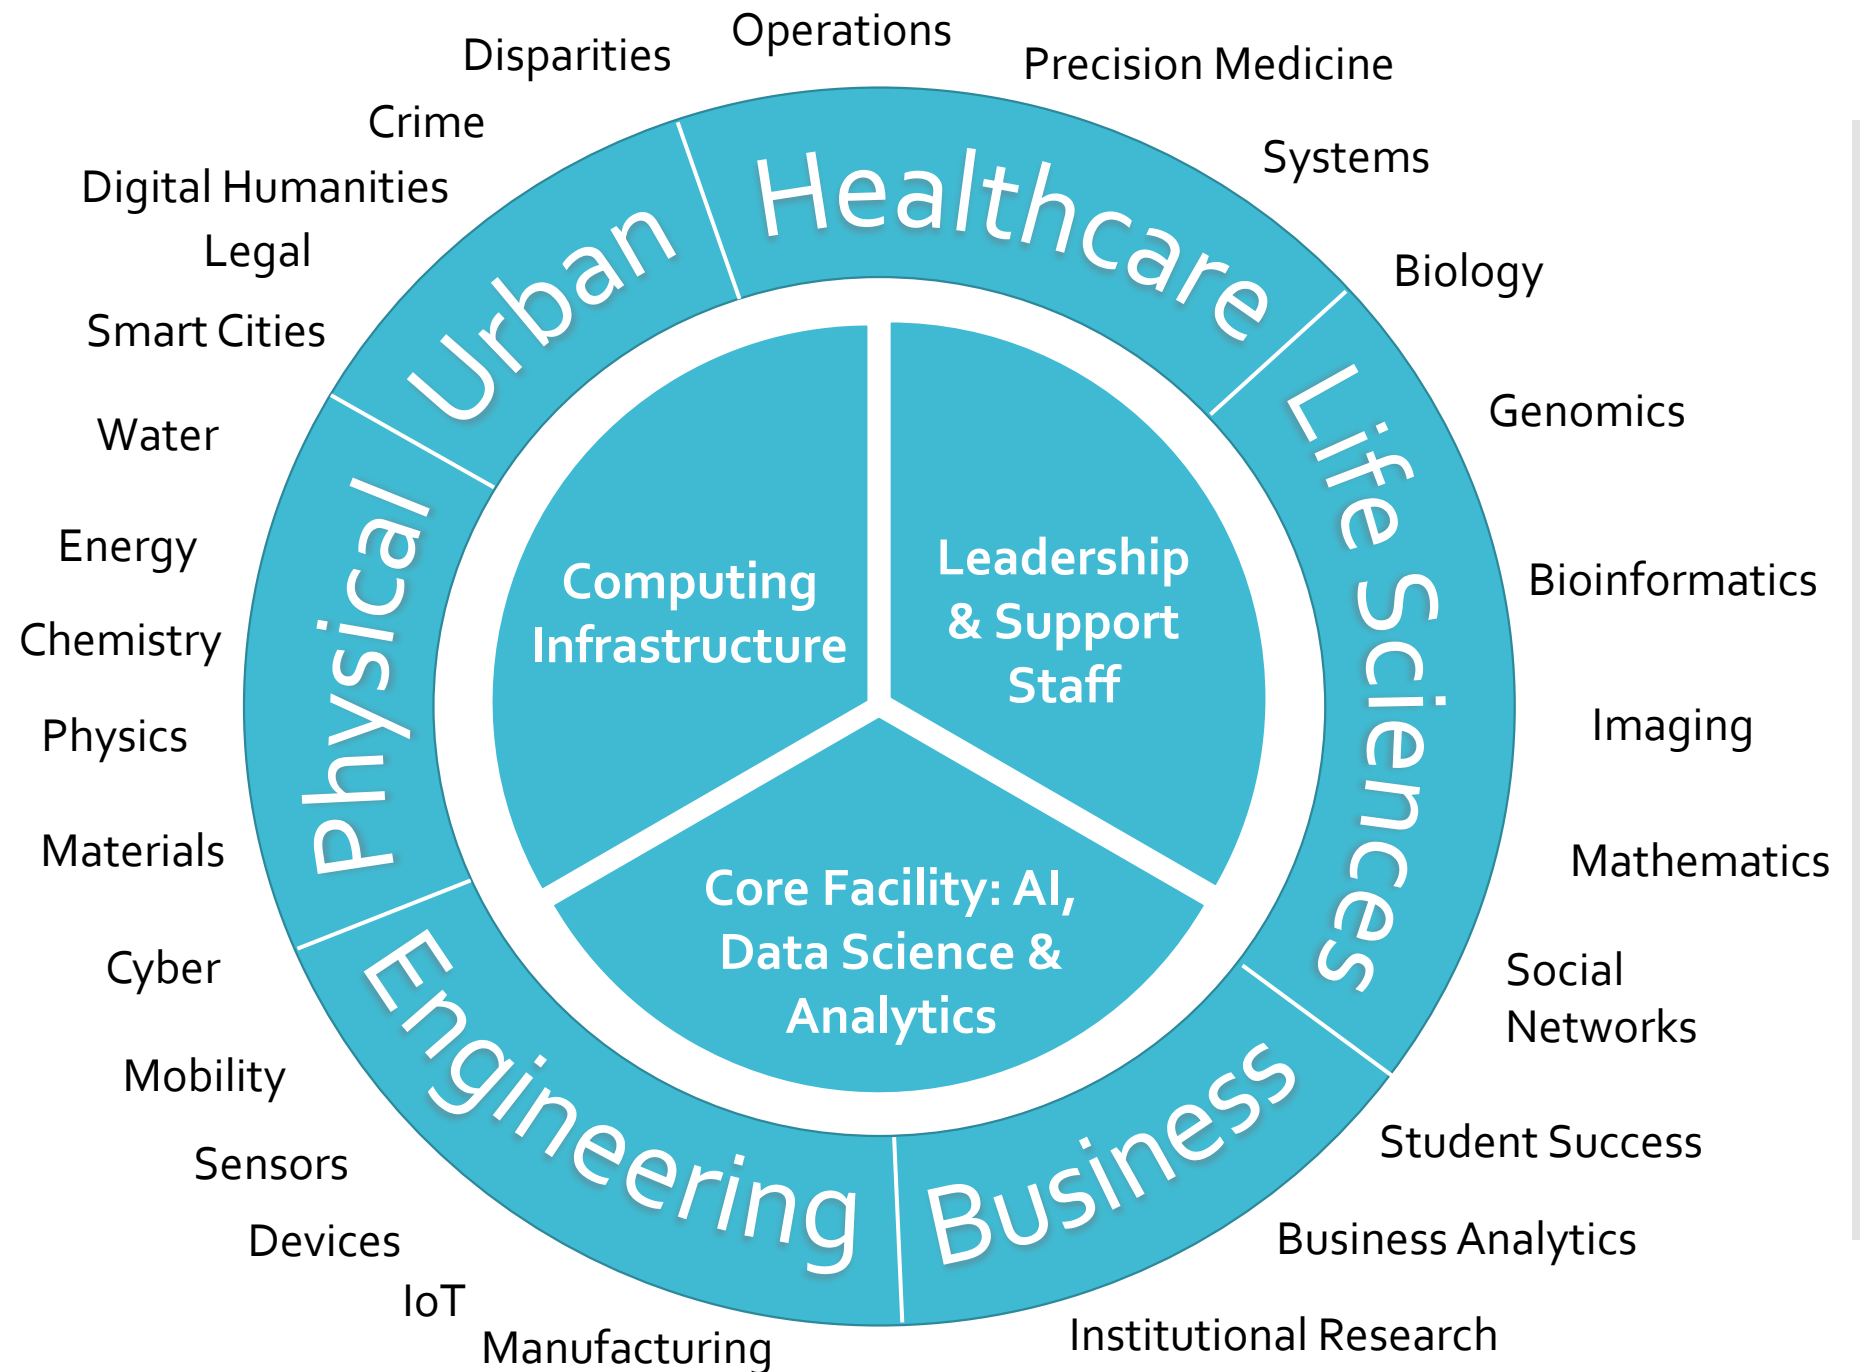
Operations
Disparities
Precision Medicine
Crime
Systems
Digital Humanities
Legal
Biology
Smart Cities
Genomics
Water
Energy
Bioinformatics
Chemistry
Imaging
Physics
Mathematics
Materials
Cyber
Social Networks
Mobility
Student Success
Sensors
Business Analytics
Devices
IoT
Institutional Research
Manufacturing

Healthcare
Urban
Life Sciences
Physical
Engineering
Business

Computing Infrastructure
Leadership & Support Staff
Core Facility: AI, Data Science & Analytics